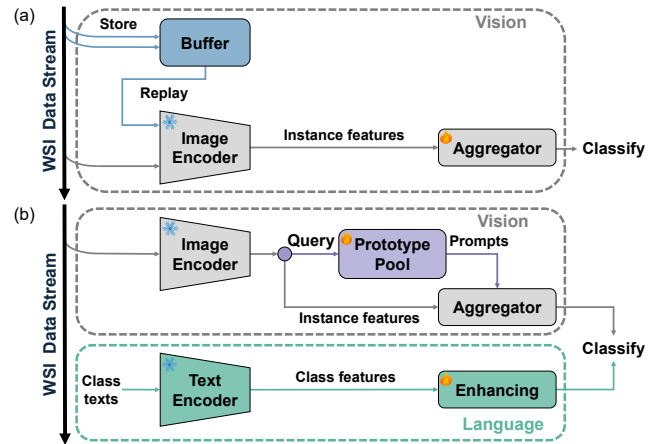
(a)

WSI Data Stream

Store

Buffer

Vision

Replay

Image Encoder

Instance features

Aggregator

Classify

(b)

WSI Data Stream

Vision

Image Encoder

Query

Prototype Pool

Prompts

Aggregator

Instance features

Classify

Class texts

Text Encoder

Class features

Enhancing

Language